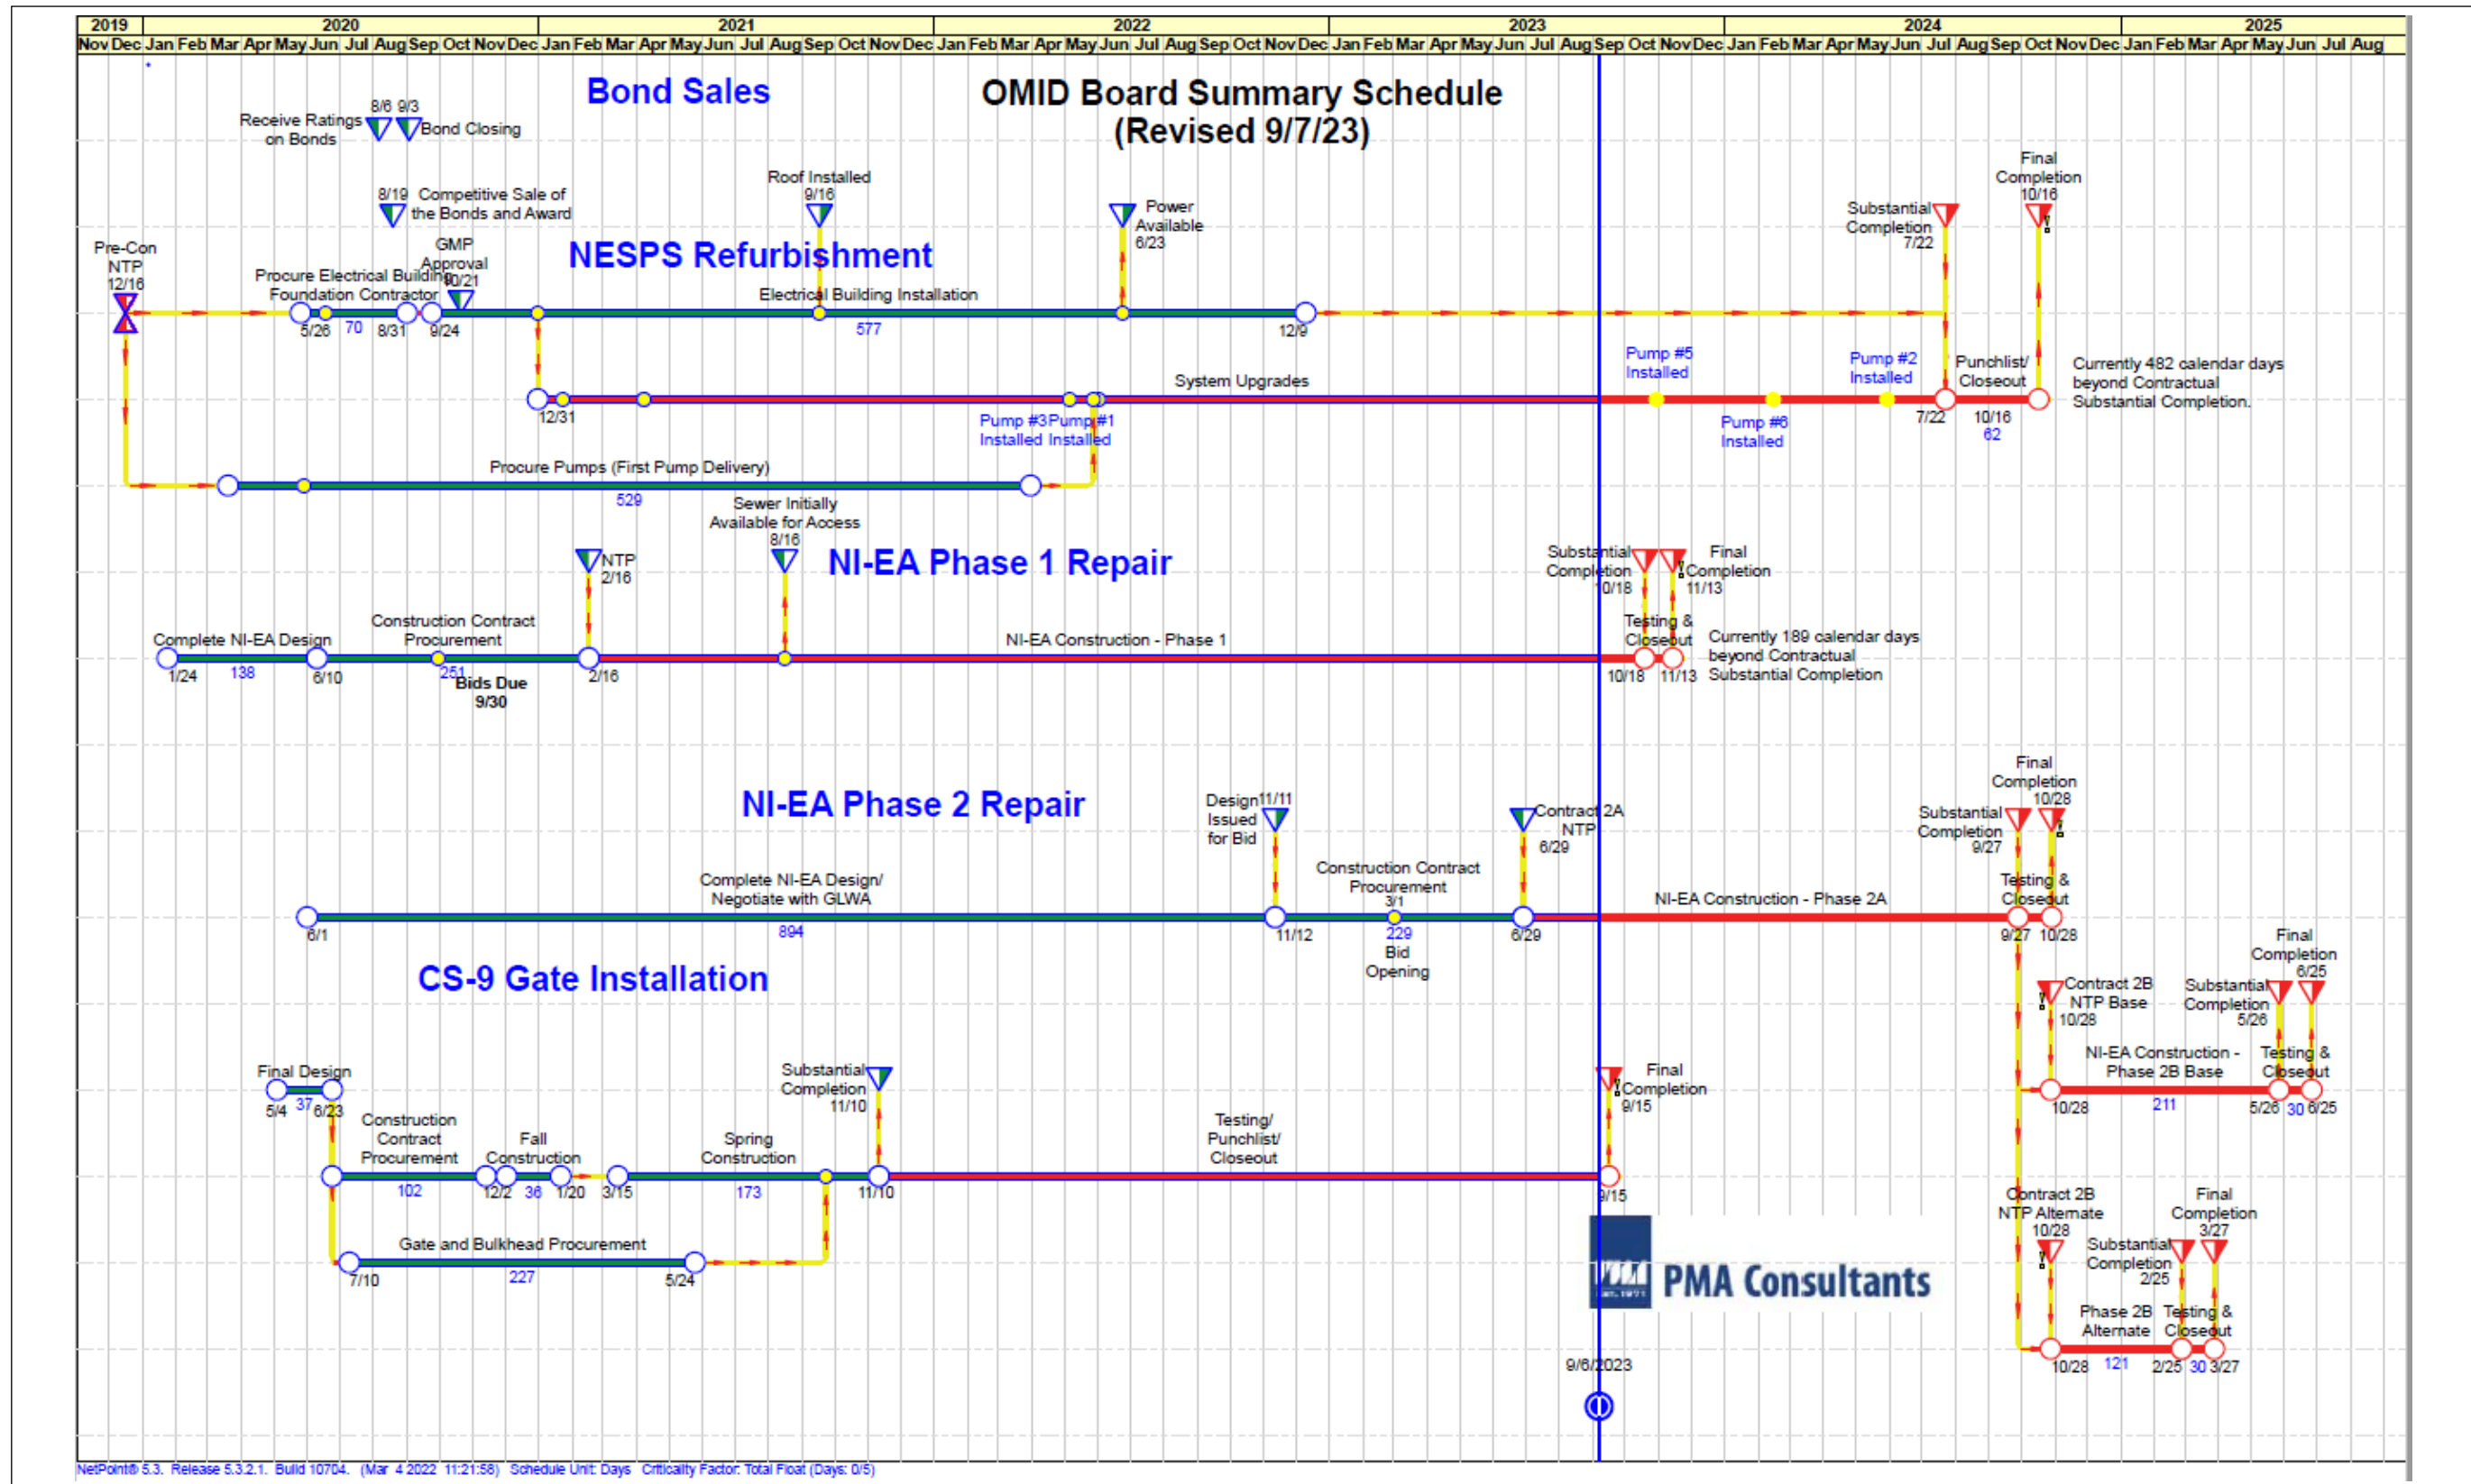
2019 2020 2021 2022 2023 2024 2025
Nov Dec Jan Feb Mar Apr May Jun Jul Aug Sep Oct Nov Dec Jan Feb Mar Apr May Jun Jul Aug Sep Oct Nov Dec Jan Feb Mar Apr May Jun Jul Aug Sep Oct Nov Dec Jan Feb Mar Apr May Jun Jul Aug Sep Oct Nov Dec Jan Feb Mar Apr May Jun Jul Aug Sep Oct Nov Dec Jan Feb Mar Apr May Jun Jul Aug

Bond Sales

OMID Board Summary Schedule
(Revised 9/7/23)

Receive Ratings on Bonds 8/6 9/3 Bond Closing

8/19 Competitive Sale of the Bonds and Award

Roof Installed 9/16

Power Available 6/23

Final Completion 10/16

Substantial Completion 7/22

NESPS Refurbishment

Pre-Con NTP 12/16

GMP Approval 10/21

Procure Electrical Building Foundation Contractor

Electrical Building Installation

5/26 70 8/31 9/24 577 12/9

Pump #5 Installed

Pump #2 Installed

Punchlist/ Closeout

Currently 482 calendar days beyond Contractual Substantial Completion.

System Upgrades

12/31

Pump #3 Installed Pump #1 Installed

Pump #6 Installed

7/22 10/16 62

Procure Pumps (First Pump Delivery)

529

Sewer Initially Available for Access 8/16

NI-EA Phase 1 Repair

NTP 2/16

Substantial Completion 10/18

Final Completion 11/13

Complete NI-EA Design

Construction Contract Procurement

NI-EA Construction - Phase 1

Testing & Closeout

Currently 189 calendar days beyond Contractual Substantial Completion

1/24 138 6/10 251 Bids Due 9/30 2/16 10/18 11/13

NI-EA Phase 2 Repair

Design Issued for Bid 11/11

Contract 2A NTP 6/29

Final Completion 10/28

Substantial Completion 9/27

Complete NI-EA Design/ Negotiate with GLWA

Construction Contract Procurement 3/1

NI-EA Construction - Phase 2A

Testing & Closeout

6/1 894 11/12 229 Bid Opening 6/29 9/27 10/28

CS-9 Gate Installation

Final Completion 6/25

Contract 2B NTP Base 10/28

Substantial Completion 5/26

Final Design

5/4 37 6/23

Substantial Completion 11/10

Final Completion 9/15

NI-EA Construction - Phase 2B Base

Testing & Closeout

10/28 211 5/26 30 6/25

Construction Contract Procurement

Fall Construction

Spring Construction

Testing/ Punchlist/ Closeout

102 12/2 36 1/20 3/15 173 11/10 9/15

Contract 2B NTP Alternate 10/28

Final Completion 3/27

Substantial Completion 2/25

Gate and Bulkhead Procurement

7/10 227 5/24

PMA Consultants

Phase 2B Alternate

Testing & Closeout

9/6/2023

10/28 121 2/25 30 3/27

NetPoint® 5.3. Release 5.3.2.1. Build 10704. (Mar 4 2022 11:21:58) Schedule Unit: Days Criticality Factor: Total Float (Days: 0/5)